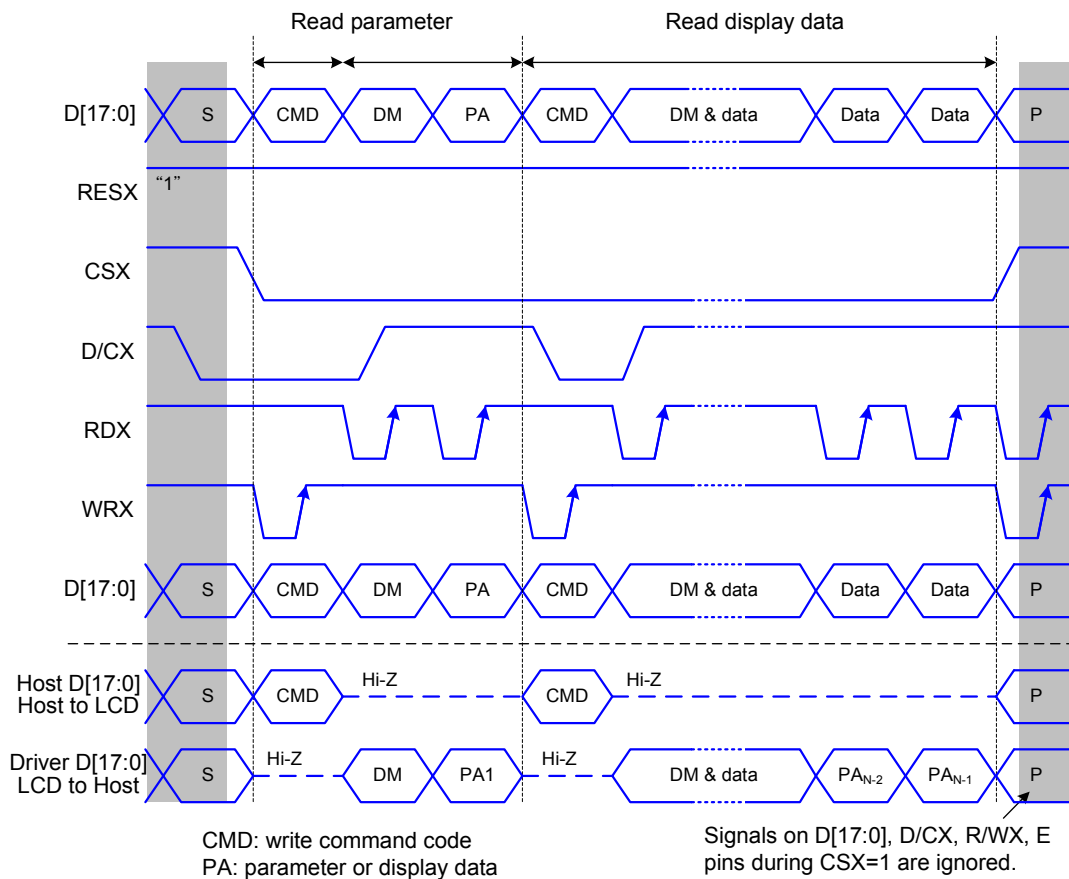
Read parameter

Read display data

D[17:0]

S

CMD

DM

PA

CMD

DM & data

Data

Data

P

RESX

“1”

CSX

D/CX

RDX

WRX

D[17:0]

S

CMD

DM

PA

CMD

DM & data

Data

Data

P

Host D[17:0]
Host to LCD

S

CMD

Hi-Z

CMD

Hi-Z

P

Driver D[17:0]
LCD to Host

S

Hi-Z

DM

PA1

Hi-Z

DM & data

$PA_{N-2}$

$PA_{N-1}$

P

CMD: write command code
PA: parameter or display data

Signals on D[17:0], D/CX, R/WX, E pins during CSX=1 are ignored.